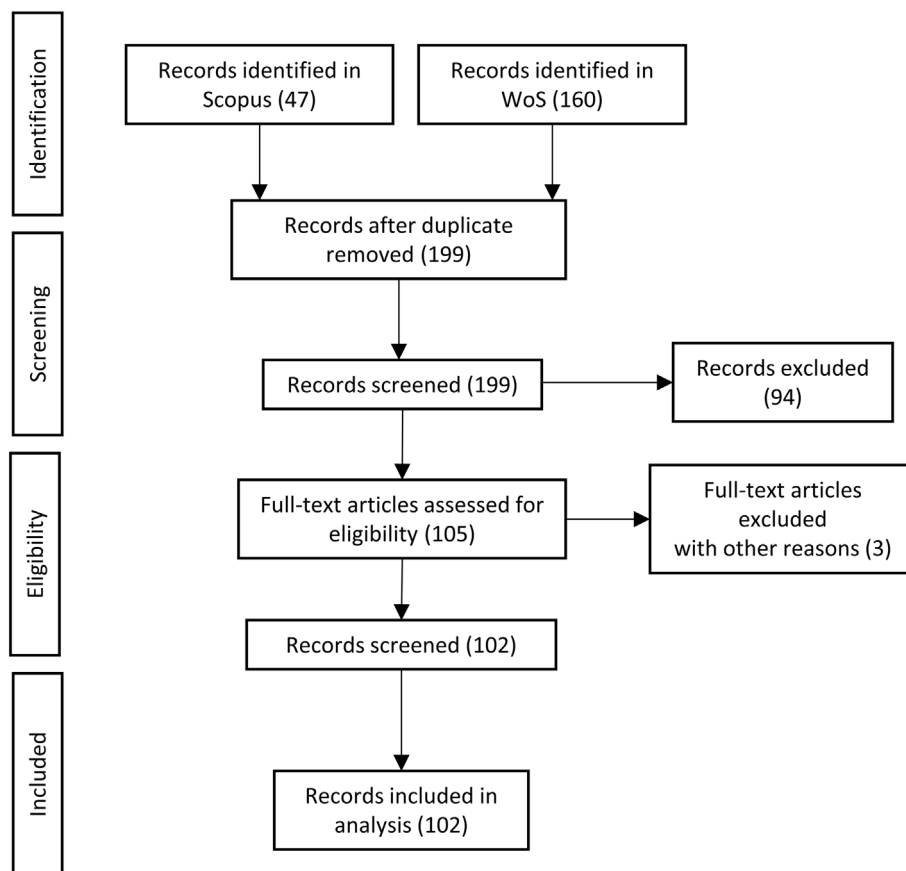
Identification

Records identified in Scopus (47)

Records identified in WoS (160)

Records after duplicate removed (199)

Screening

Records screened (199)

Records excluded (94)

Eligibility

Full-text articles assessed for eligibility (105)

Full-text articles excluded with other reasons (3)

Records screened (102)

Included

Records included in analysis (102)